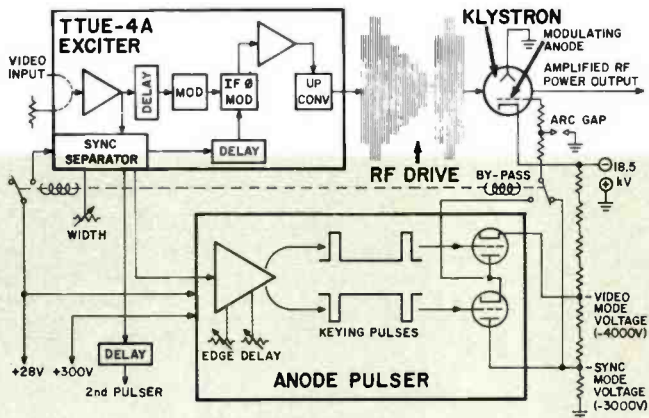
TTUE-4A EXCITER

VIDEO INPUT

DELAY

MOD

IF Ø MOD

UP CONV

SYNC SEPARATOR

DELAY

WIDTH

RF DRIVE

KLYSTRON

MODULATING ANODE

AMPLIFIED RF POWER OUTPUT

ARC GAP

BY-PASS

-18.5 kV

ANODE PULSER

EDGE DELAY

KEYING PULSES

VIDEO MODE VOLTAGE (-4000V)

SYNC MODE VOLTAGE (-3000V)

+28V

+300V

DELAY

2nd PULSER